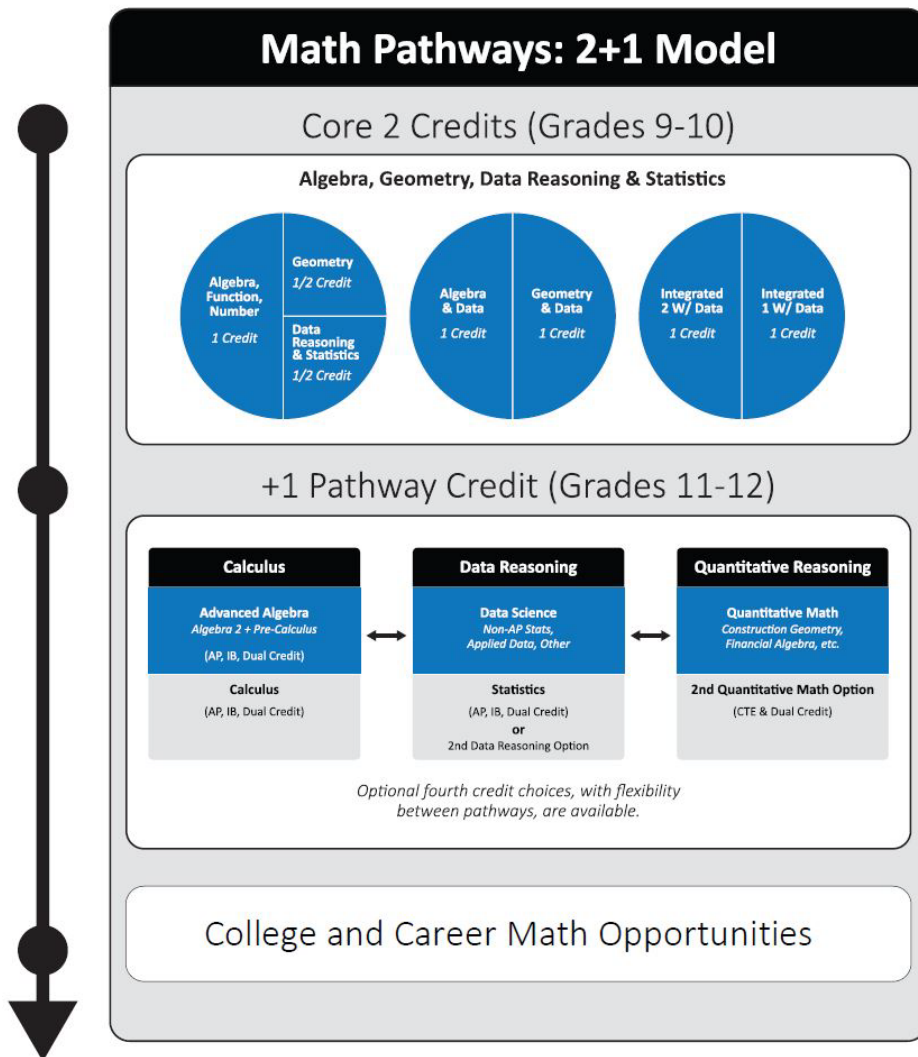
Math Pathways: 2+1 Model

Core 2 Credits (Grades 9-10)

Algebra, Geometry, Data Reasoning & Statistics

Algebra, Function, Number
1 Credit

Geometry
1/2 Credit

Data Reasoning & Statistics
1/2 Credit

Algebra & Data
1 Credit

Geometry & Data
1 Credit

Integrated 2 W/ Data
1 Credit

Integrated 1 W/ Data
1 Credit

+1 Pathway Credit (Grades 11-12)

Calculus

Advanced Algebra
Algebra 2 + Pre-Calculus
(AP, IB, Dual Credit)

Calculus
(AP, IB, Dual Credit)

Data Reasoning

Data Science
Non-AP Stats, Applied Data, Other

Statistics
(AP, IB, Dual Credit)
or
2nd Data Reasoning Option

Quantitative Reasoning

Quantitative Math
Construction Geometry, Financial Algebra, etc.

2nd Quantitative Math Option
(CTE & Dual Credit)

Optional fourth credit choices, with flexibility between pathways, are available.

College and Career Math Opportunities